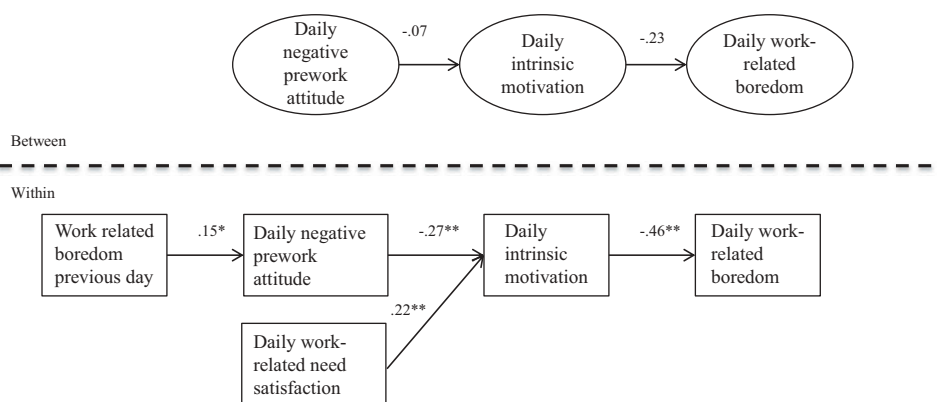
Daily negative prework attitude

-.07

Daily intrinsic motivation

-.23

Daily work-related boredom

Between

Within

Work related boredom previous day

.15*

Daily negative prework attitude

-.27**

Daily intrinsic motivation

-.46**

Daily work-related boredom

.22**

Daily work-related need satisfaction